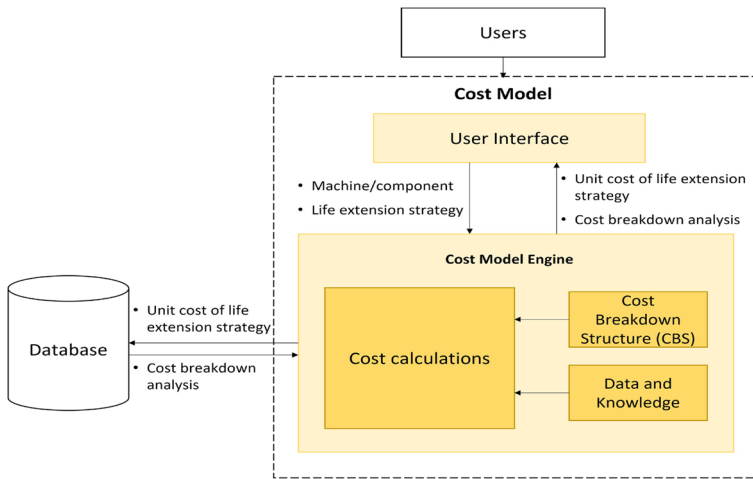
Users

Cost Model

User Interface

• Machine/component
• Life extension strategy

• Unit cost of life extension strategy
• Cost breakdown analysis

Cost Model Engine

Database

• Unit cost of life extension strategy
• Cost breakdown analysis

Cost calculations

Cost Breakdown Structure (CBS)

Data and Knowledge